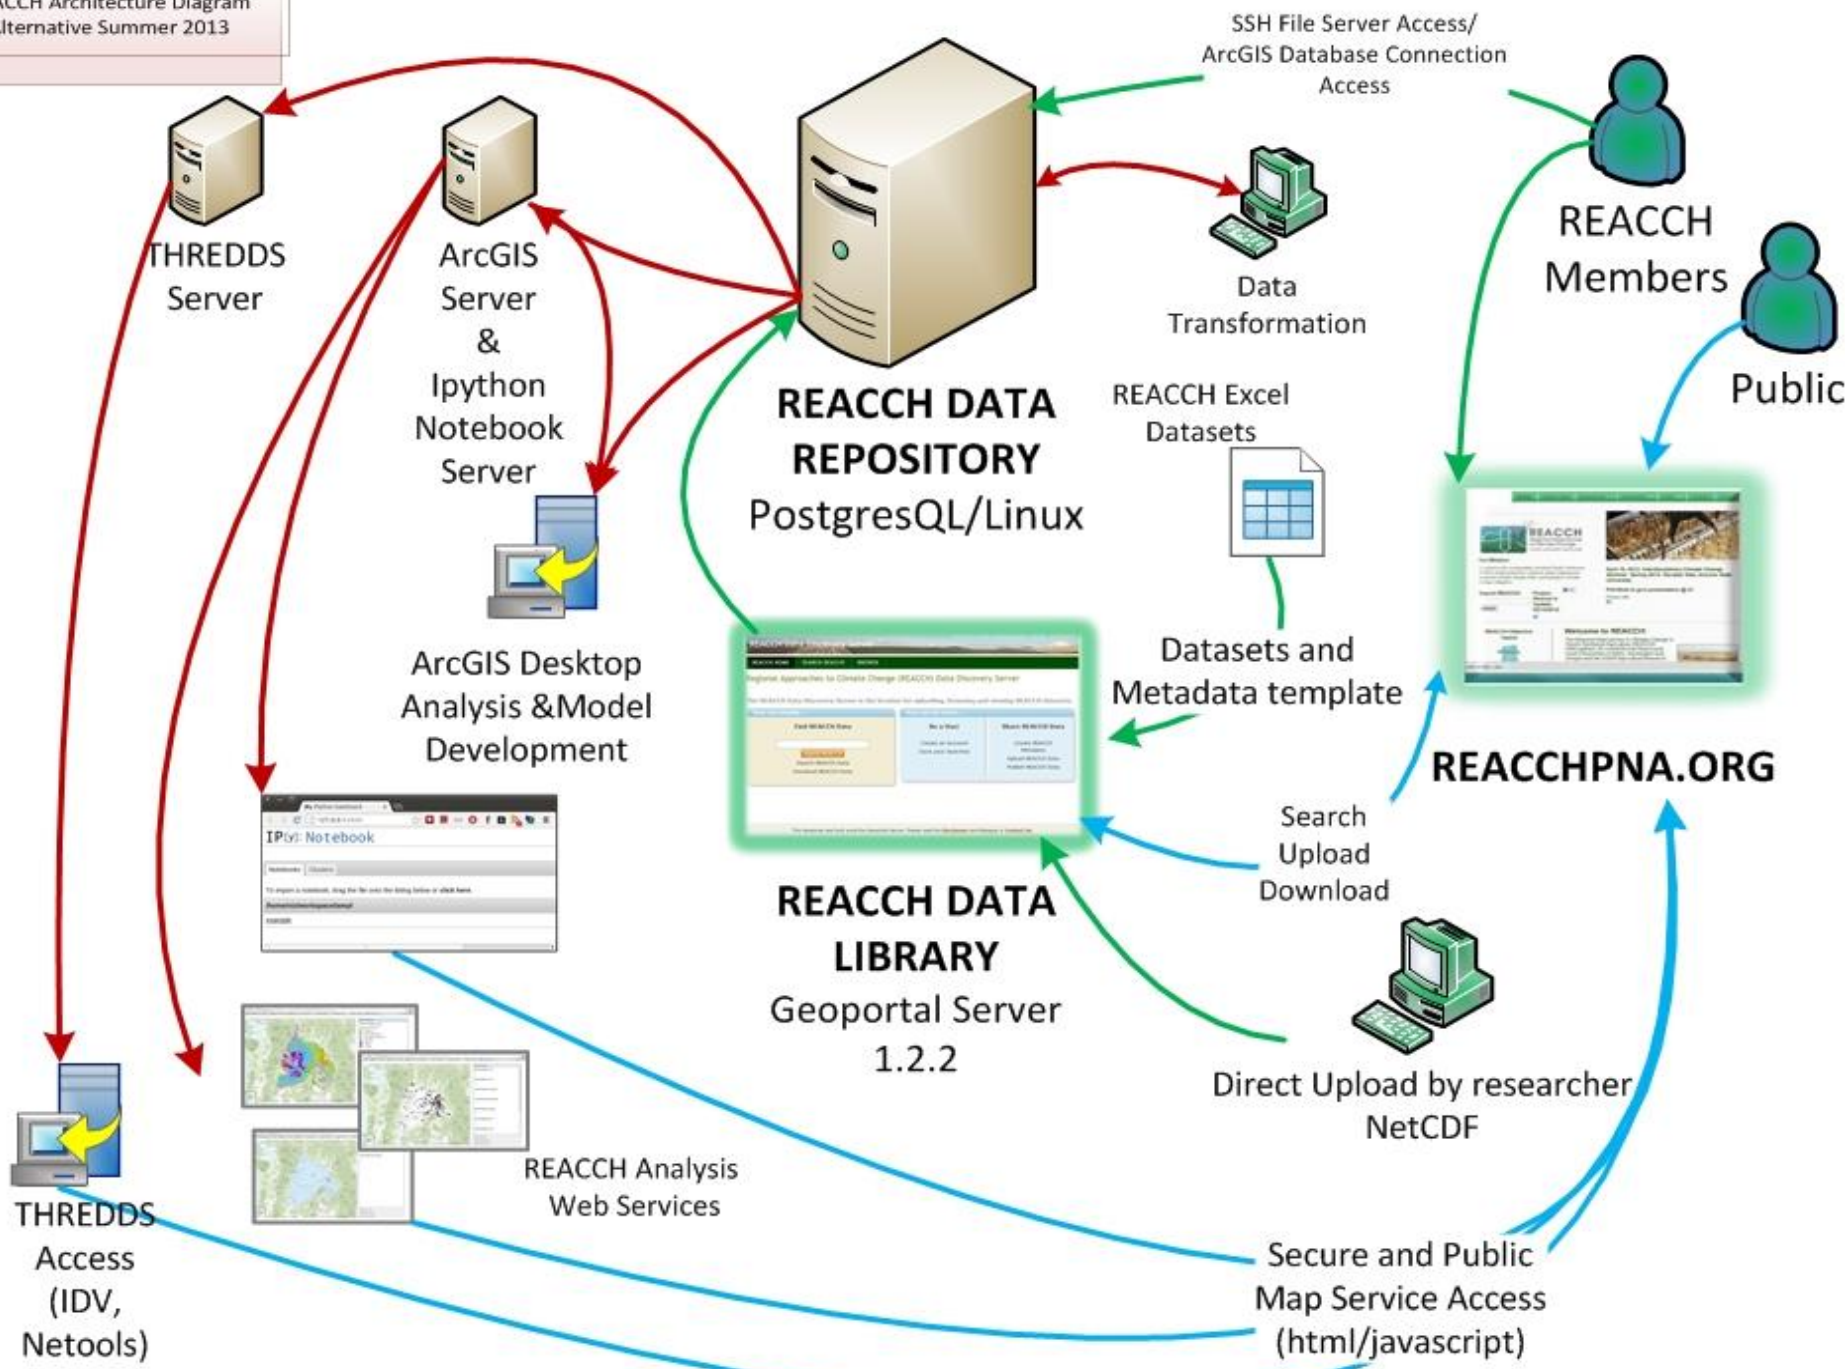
ACCH Architecture Diagram
lternative Summer 2013

SSH File Server Access/
ArcGIS Database Connection
Access

THREDDS
Server

ArcGIS
Server
&
Ipython
Notebook
Server

Data
Transformation

REACCH
Members

Public

REACCH DATA
REPOSITORY
PostgresQL/Linux

REACCH Excel
Datasets

ArcGIS Desktop
Analysis &Model
Development

Datasets and
Metadata template

REACCHPNA.ORG

IP[y]: Notebook

Search
Upload
Download

REACCH DATA
LIBRARY
Geoportal Server
1.2.2

Direct Upload by researcher
NetCDF

REACCH Analysis
Web Services

THREDDS
Access
(IDV,
Netools)

Secure and Public
Map Service Access
(html/javascript)